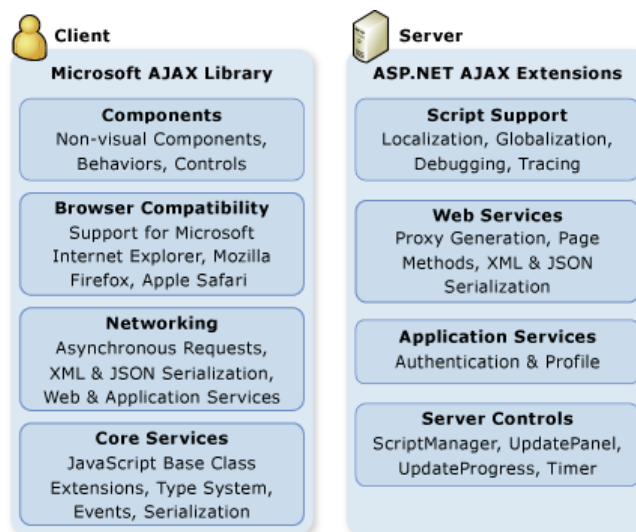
Client

Microsoft AJAX Library

Components
Non-visual Components, Behaviors, Controls

Browser Compatibility
Support for Microsoft Internet Explorer, Mozilla Firefox, Apple Safari

Networking
Asynchronous Requests, XML & JSON Serialization, Web & Application Services

Core Services
JavaScript Base Class Extensions, Type System, Events, Serialization

Server

ASP.NET AJAX Extensions

Script Support
Localization, Globalization, Debugging, Tracing

Web Services
Proxy Generation, Page Methods, XML & JSON Serialization

Application Services
Authentication & Profile

Server Controls
ScriptManager, UpdatePanel, UpdateProgress, Timer